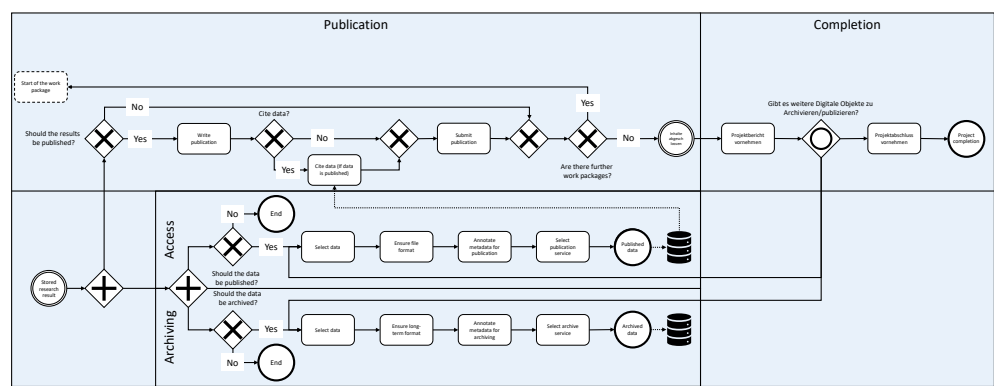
Publication

Completion

Start of the work package

No

Yes

Should the results be published?

Yes

Write publication

Cite data?

No

Yes

Cite data (if data is published)

Submit publication

No

Are there further work packages?

Inhalte abgeschlossen

Projektbericht vornehmen

Gibt es weitere Digitale Objekte zu Archivieren/publizieren?

Projektabschluss vornehmen

Project completion

Access

No

End

Yes

Select data

Ensure file format

Annotate metadata for publication

Select publication service

Published data

Should the data be published?

Should the data be archived?

Stored research result

Archiving

Yes

Select data

Ensure long-term format

Annotate metadata for archiving

Select archive service

Archived data

No

End